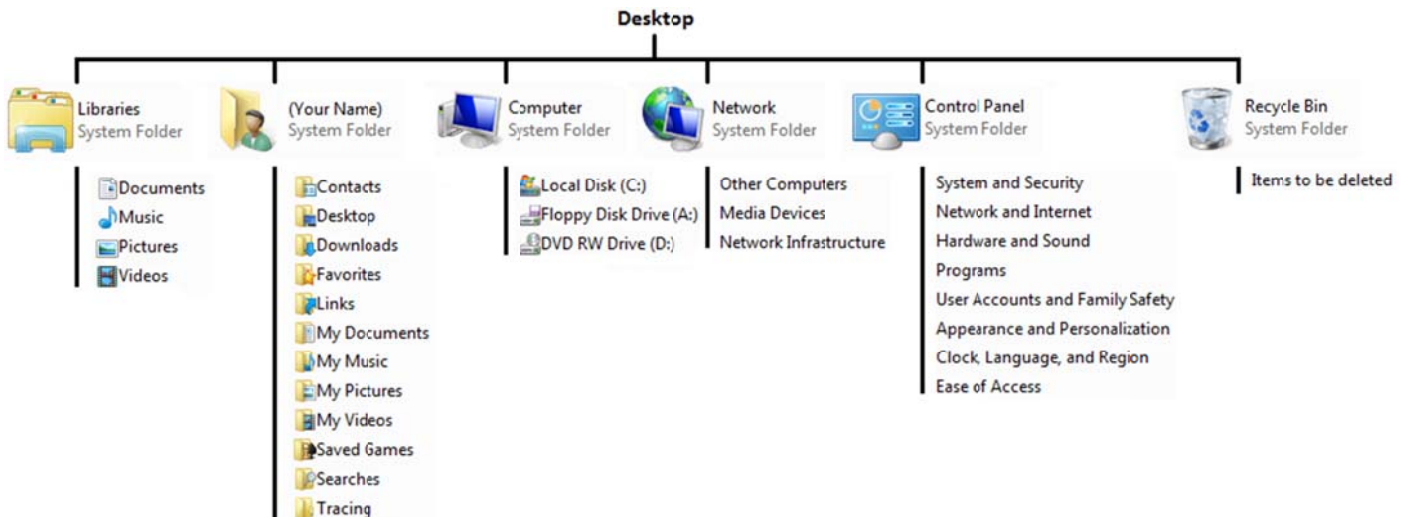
Desktop

Libraries
System Folder

Documents
Music
Pictures
Videos

(Your Name)
System Folder

Contacts
Desktop
Downloads
Favorites
Links
My Documents
My Music
My Pictures
My Videos
Saved Games
Searches
Tracing

Computer
System Folder

Local Disk (C:)
Floppy Disk Drive (A:)
DVD RW Drive (D:)

Network
System Folder

Other Computers
Media Devices
Network Infrastructure

Control Panel
System Folder

System and Security
Network and Internet
Hardware and Sound
Programs
User Accounts and Family Safety
Appearance and Personalization
Clock, Language, and Region
Ease of Access

Recycle Bin
System Folder

Items to be deleted